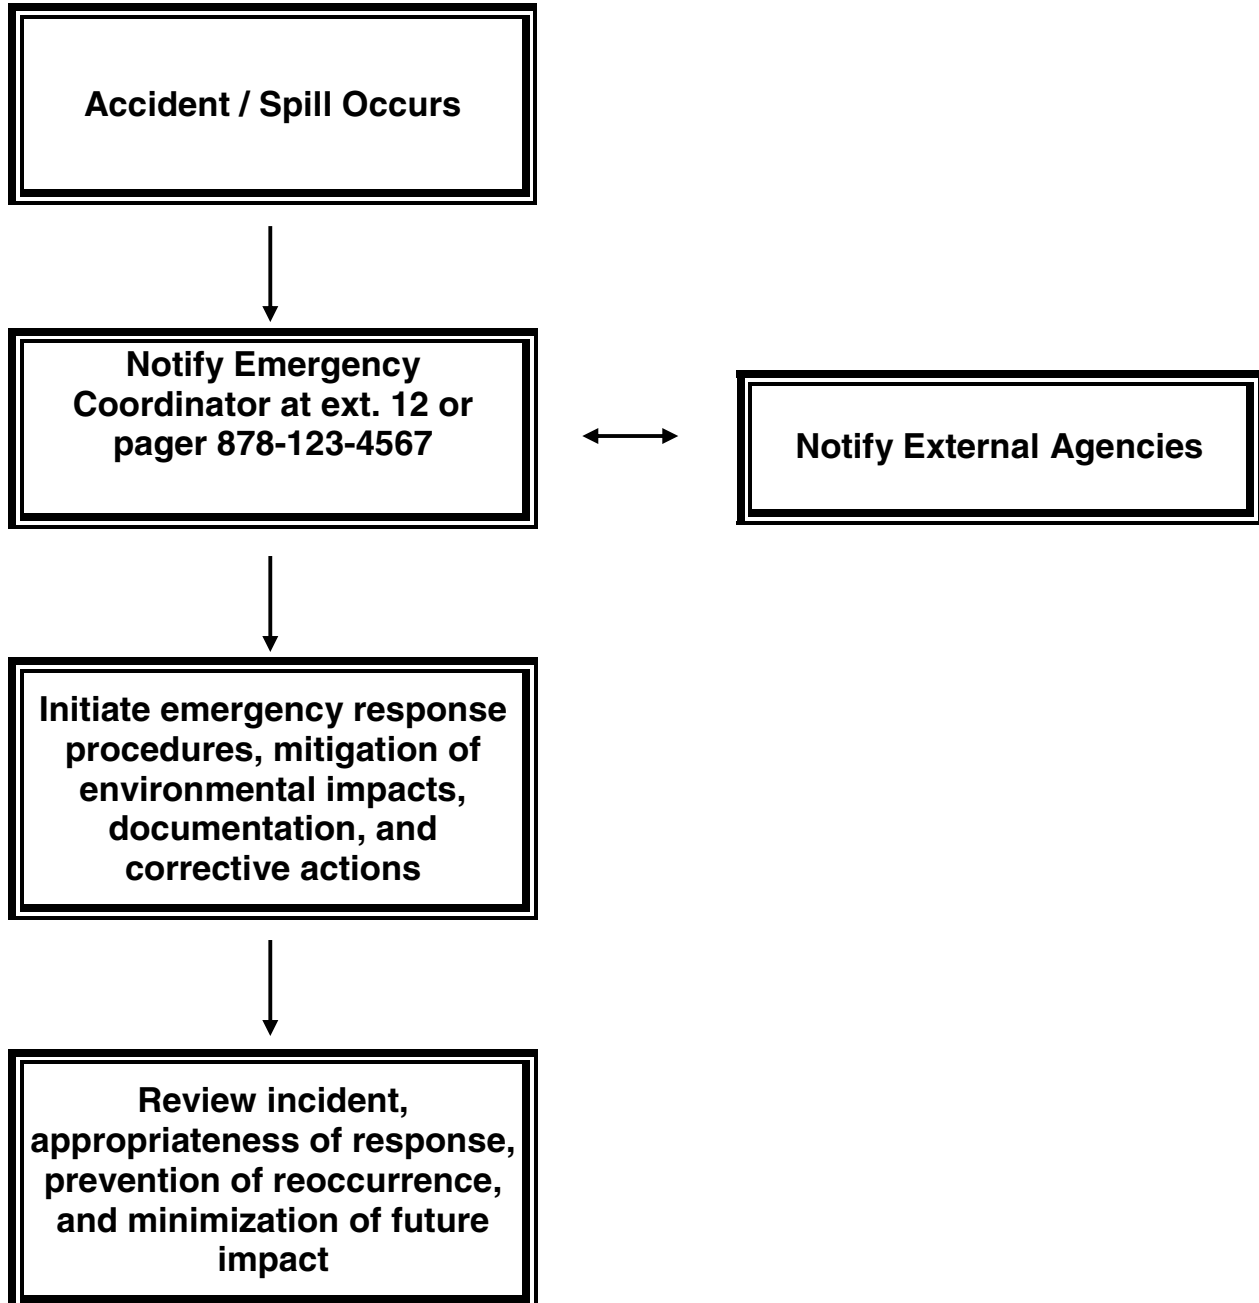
Accident / Spill Occurs

Notify Emergency Coordinator at ext. 12 or pager 878-123-4567

Notify External Agencies

Initiate emergency response procedures, mitigation of environmental impacts, documentation, and corrective actions

Review incident, appropriateness of response, prevention of reoccurrence, and minimization of future impact